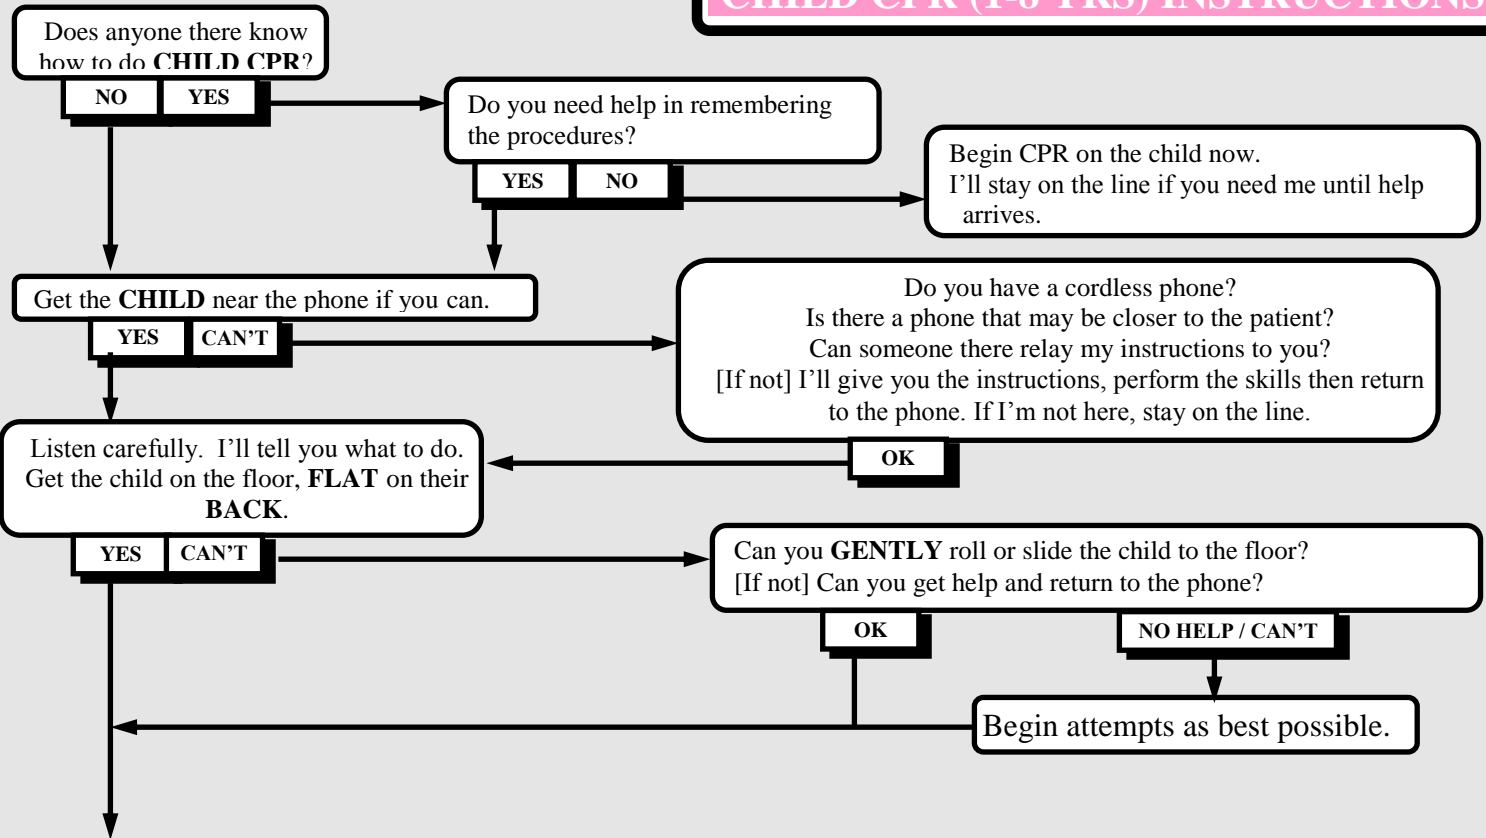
CHILD CPR (1-8 YRS) INSTRUCTIONS

Does anyone there know how to do **CHILD CPR**?

NO YES

Do you need help in remembering the procedures?

YES NO

Begin CPR on the child now. I'll stay on the line if you need me until help arrives.

Get the **CHILD** near the phone if you can.

YES CAN'T

Do you have a cordless phone? Is there a phone that may be closer to the patient? Can someone there relay my instructions to you? [If not] I'll give you the instructions, perform the skills then return to the phone. If I'm not here, stay on the line.

OK

Listen carefully. I'll tell you what to do. Get the child on the floor, **FLAT** on their **BACK**.

YES CAN'T

Can you **GENTLY** roll or slide the child to the floor? [If not] Can you get help and return to the phone?

OK NO HELP / CAN'T

Begin attempts as best possible.